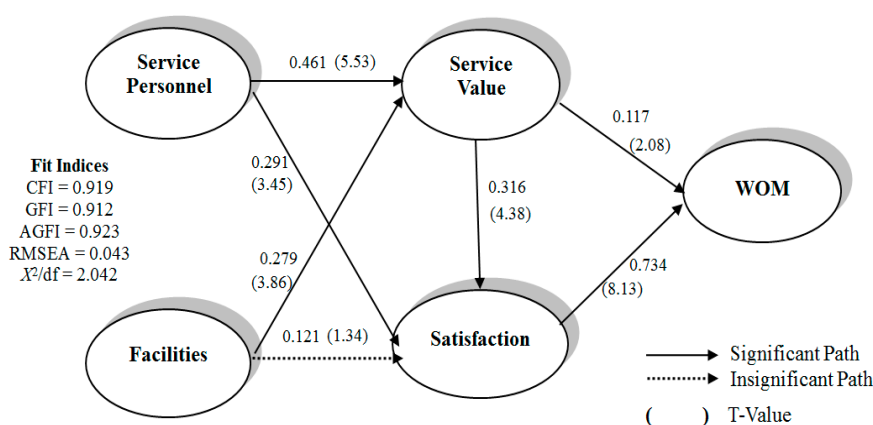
Service Personnel

0.461 (5.53)

Service Value

0.117

(2.08)

Fit Indices
CFI = 0.919
GFI = 0.912
AGFI = 0.923
RMSEA = 0.043
$X^2$/df = 2.042

0.291
(3.45)

0.316
(4.38)

WOM

0.279
(3.86)

0.734
(8.13)

Facilities

0.121 (1.34)

Satisfaction

Significant Path
Insignificant Path
( ) T-Value